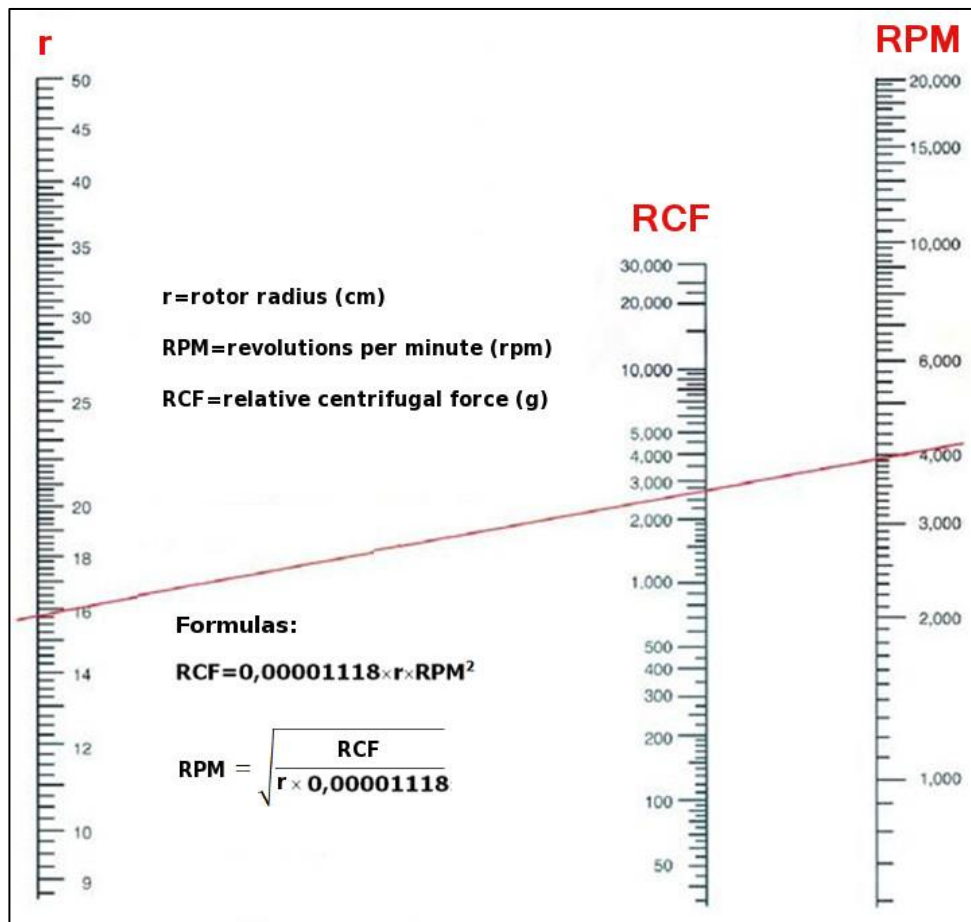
r

50
45
40
35
30
25
20
18
16
14
12
10
9

r=rotor radius (cm)

RPM=revolutions per minute (rpm)

RCF=relative centrifugal force (g)

Formulas:

RCF=0,00001118×r×RPM$^2$

RPM $= \sqrt{\frac{RCF}{r \times 0,00001118}}$

RCF

30,000
20,000
10,000
5,000
4,000
3,000
2,000
1,000
500
400
300
200
100
50

RPM

20,000
15,000
10,000
6,000
4,000
3,000
2,000
1,000